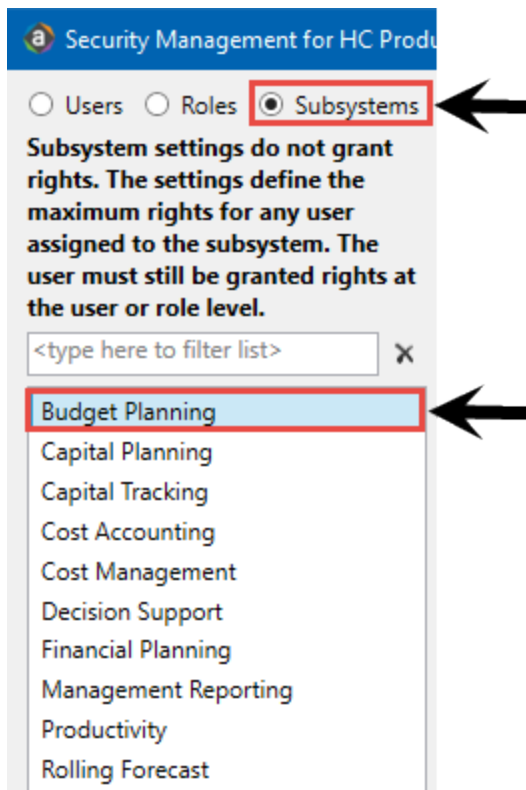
Security Management for HC Produ

Users Roles Subsystems

Subsystem settings do not grant rights. The settings define the maximum rights for any user assigned to the subsystem. The user must still be granted rights at the user or role level.

<type here to filter list>

Budget Planning
Capital Planning
Capital Tracking
Cost Accounting
Cost Management
Decision Support
Financial Planning
Management Reporting
Productivity
Rolling Forecast